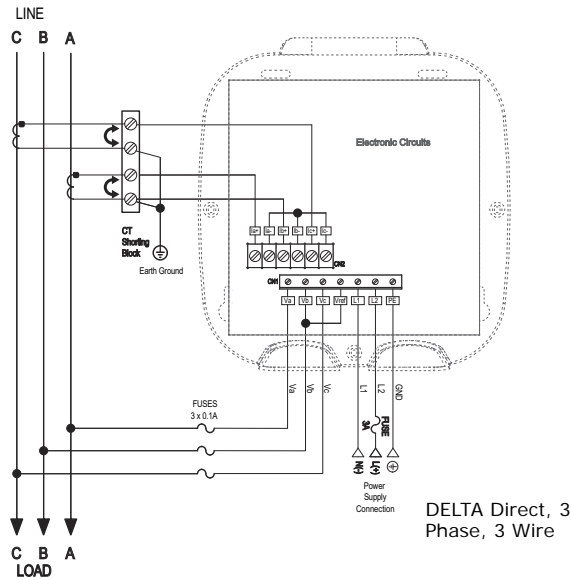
LINE

C B A

Electronic Circuits

CT Shorting Block

Earth Ground

Ia+ Ia- Ib+ Ib- Ic+ Ic-

CN2

CN1

Va Vb Vc Vref L1 L2 PE

FUSES
3 x 0.1A

Va Vb Vc

L1 L2 GND

FUSE 3A

N(-) L(+)

Power Supply Connection

DELTA Direct, 3 Phase, 3 Wire

C B A
LOAD